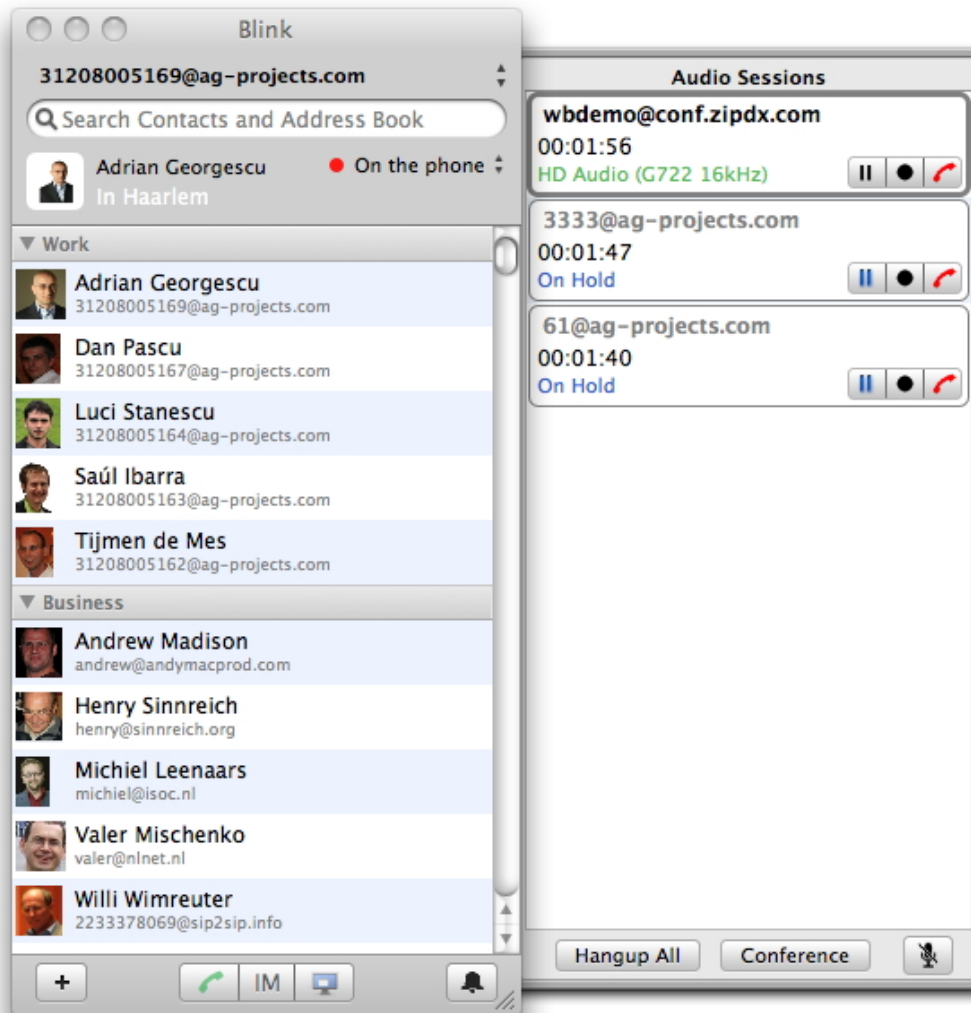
Blink

31208005169@ag-projects.com

Search Contacts and Address Book

Adrian Georgescu
In Haarlem

On the phone

Work

Adrian Georgescu
31208005169@ag-projects.com

Dan Pascu
31208005167@ag-projects.com

Luci Stanescu
31208005164@ag-projects.com

Saúl Ibarra
31208005163@ag-projects.com

Tijmen de Mes
31208005162@ag-projects.com

Business

Andrew Madison
andrew@andymacprod.com

Henry Sinnreich
henry@sinnreich.org

Michiel Leenaars
michiel@isoc.nl

Valer Mischenko
valer@nlnet.nl

Willi Wimreuter
2233378069@sip2sip.info

+

IM

Audio Sessions

wbdemo@conf.zipdx.com
00:01:56
HD Audio (G722 16kHz)

3333@ag-projects.com
00:01:47
On Hold

61@ag-projects.com
00:01:40
On Hold

Hangup All

Conference